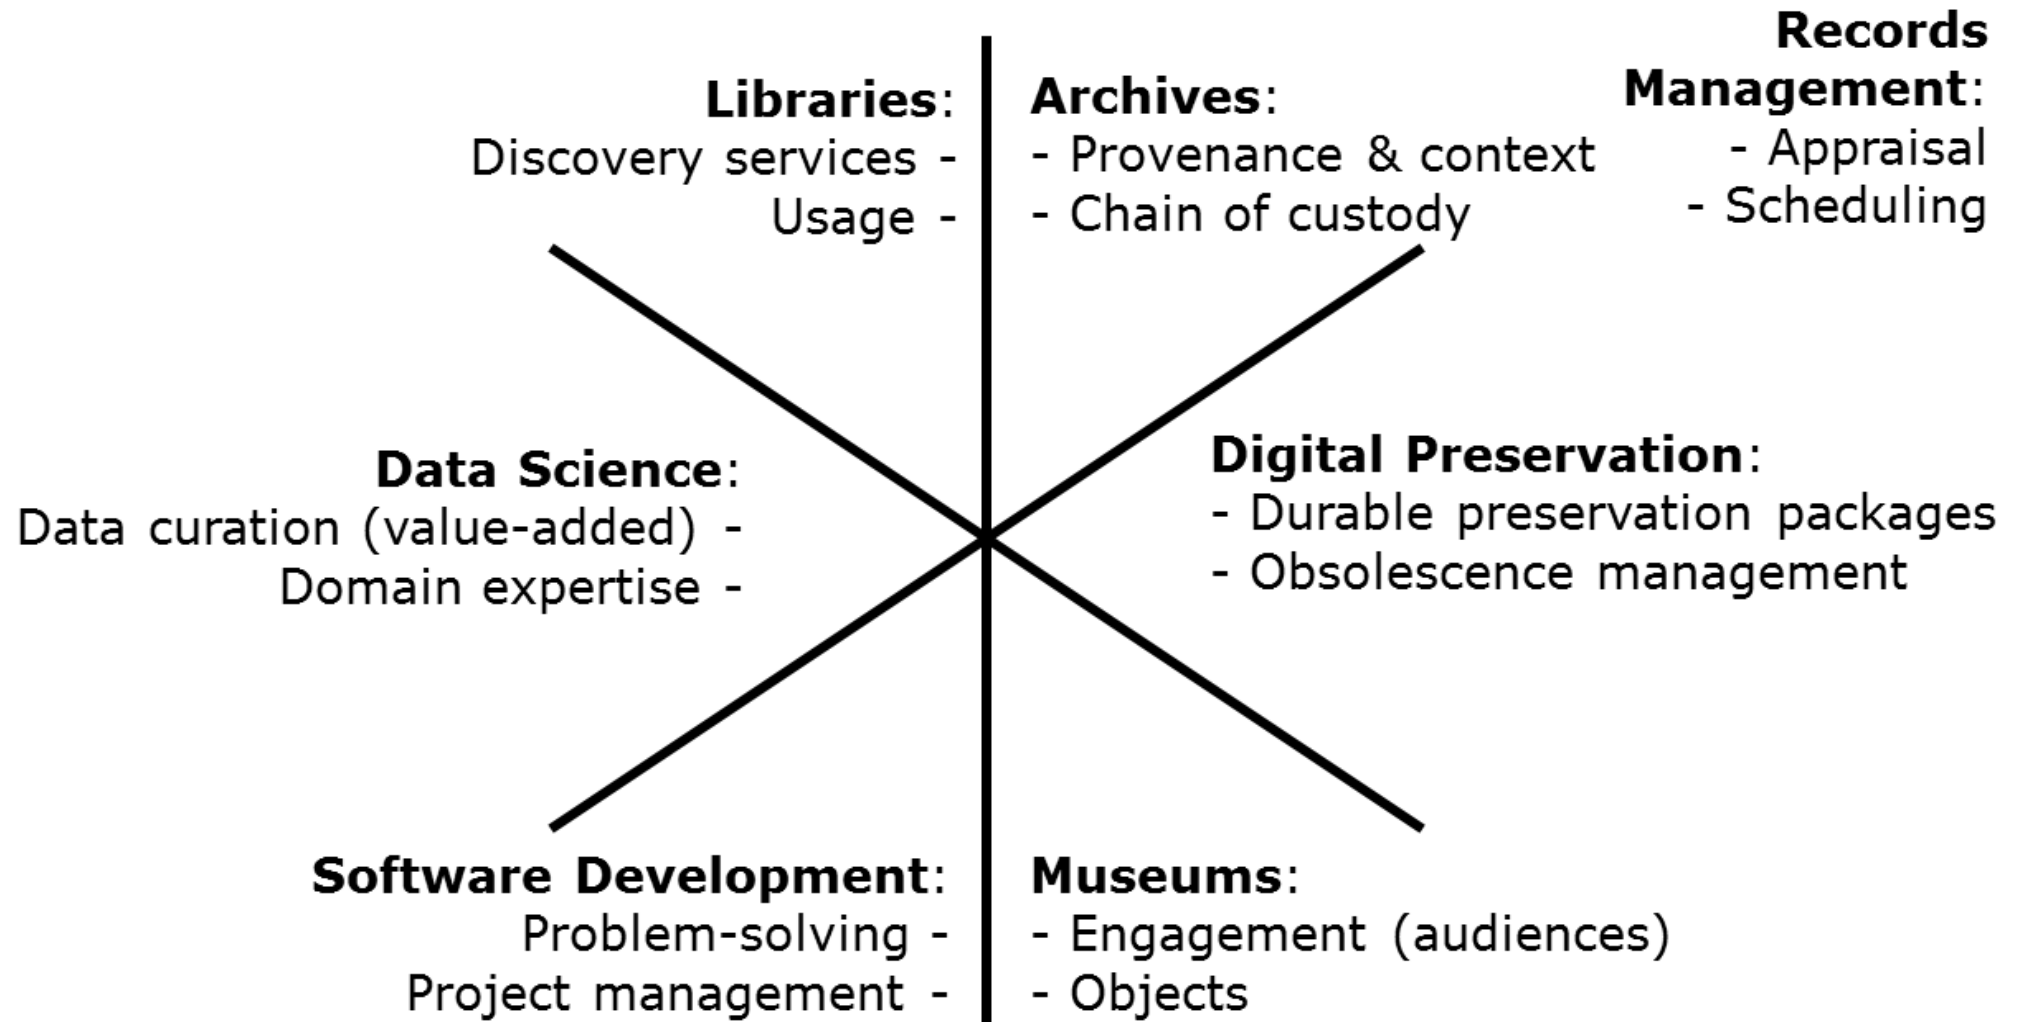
**Libraries**:
Discovery services -
Usage -

**Archives**:
- Provenance & context
- Chain of custody

**Records Management**:
- Appraisal
- Scheduling

**Data Science**:
Data curation (value-added) -
Domain expertise -

**Digital Preservation**:
- Durable preservation packages
- Obsolescence management

**Software Development**:
Problem-solving -
Project management -

**Museums**:
- Engagement (audiences)
- Objects